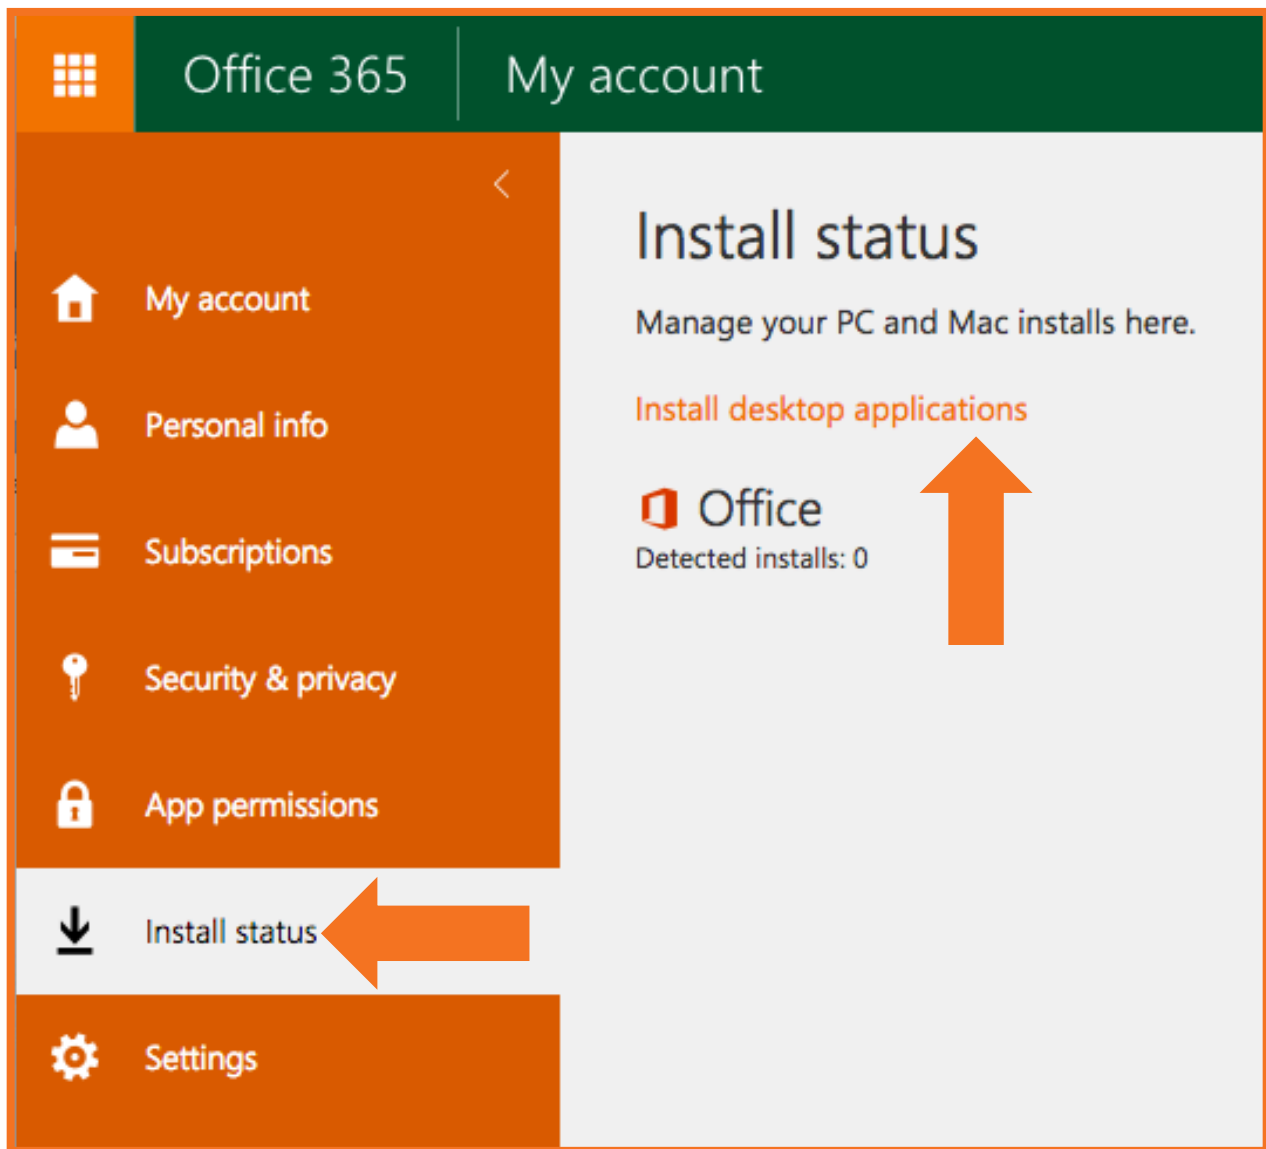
Office 365 My account

<

My account

Personal info

Subscriptions

Security & privacy

App permissions

Install status

Settings

Install status

Manage your PC and Mac installs here.

Install desktop applications

Office
Detected installs: 0